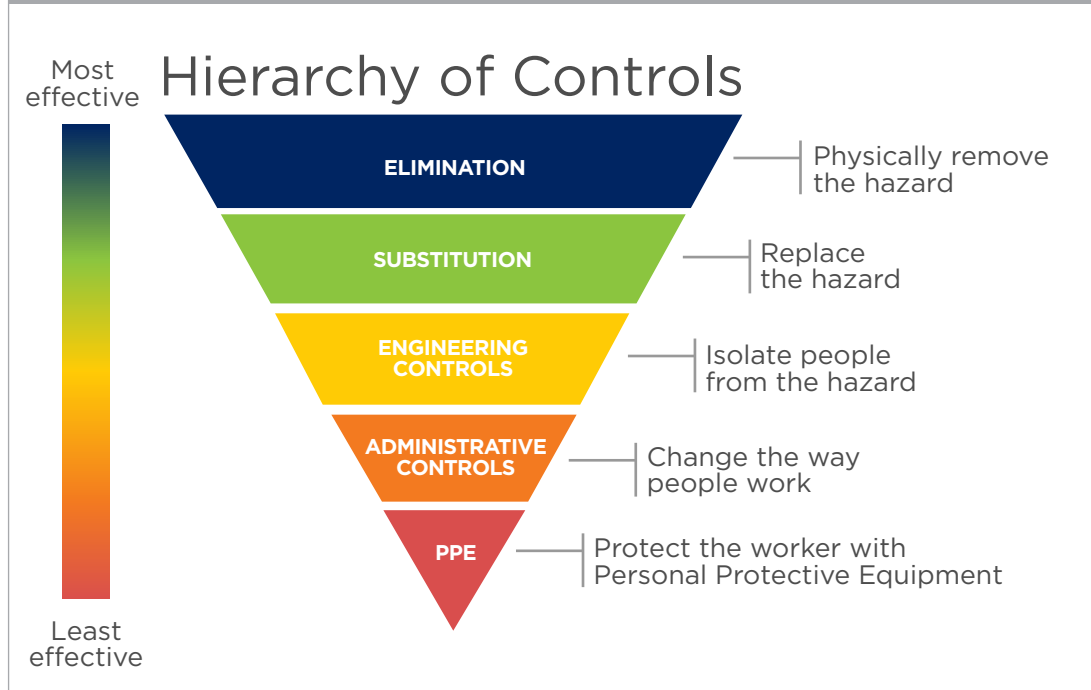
Most effective

Hierarchy of Controls

ELIMINATION

Physically remove the hazard

SUBSTITUTION

Replace the hazard

ENGINEERING CONTROLS

Isolate people from the hazard

ADMINISTRATIVE CONTROLS

Change the way people work

PPE

Protect the worker with Personal Protective Equipment

Least effective